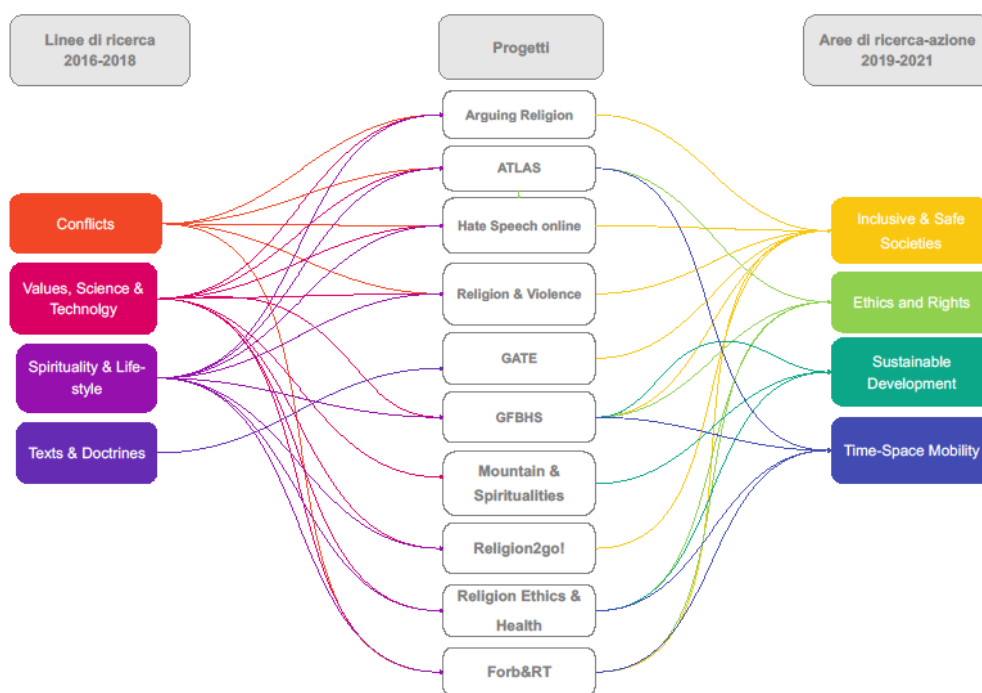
Linee di ricerca
2016-2018

Progetti

Aree di ricerca-azione
2019-2021

Conflicts

Values, Science & Technolgy

Spirituality & Life-style

Texts & Doctrines

Arguing Religion

ATLAS

Hate Speech online

Religion & Violence

GATE

GFBHS

Mountain & Spiritualities

Religion2go!

Religion Ethics & Health

Forb&RT

Inclusive & Safe Societies

Ethics and Rights

Sustainable Development

Time-Space Mobility